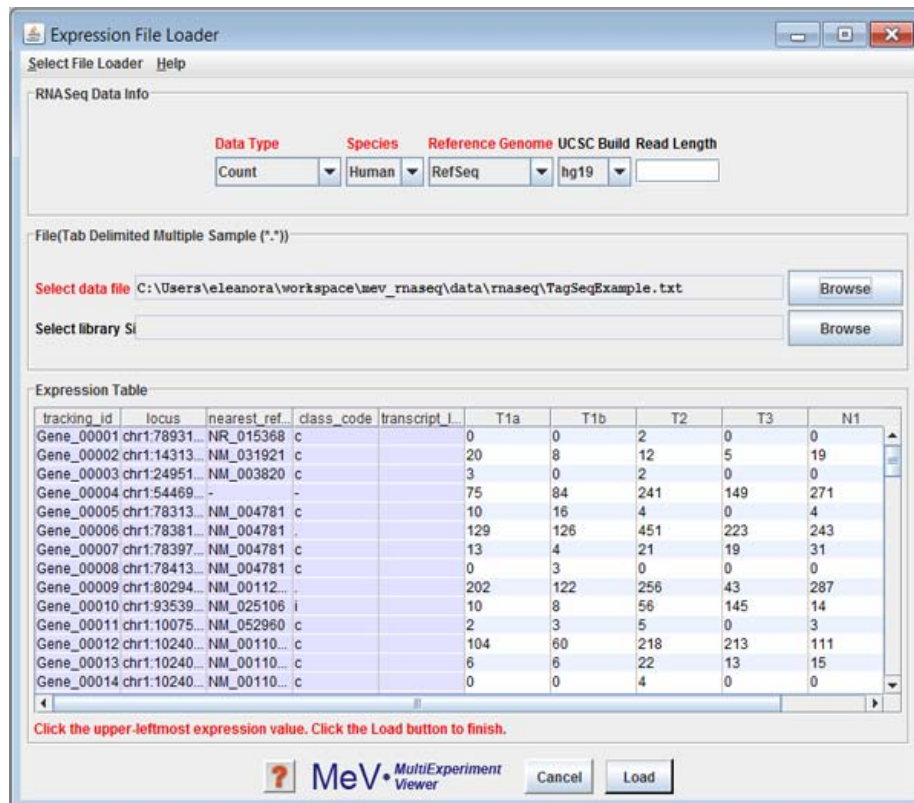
Expression File Loader

Select File Loader Help

RNASeq Data Info

Data Type Species Reference Genome UCSC Build Read Length

Count Human RefSeq hg19

File(Tab Delimited Multiple Sample (*.*))

Select data file C:\Users\eleanora\workspace\mev_rnaseq\data\rnaseq\TagSeqExample.txt Browse

Select library Si Browse

Expression Table

| tracking_id | locus | nearest_ref... | class_code | transcript_l... | T1a | T1b | T2 | T3 | N1 |
|---|---|---|---|---|---|---|---|---|---|
| Gene_00001 | chr1:78931... | NR_015368 | c | | 0 | 0 | 2 | 0 | 0 |
| Gene_00002 | chr1:14313... | NM_031921 | c | | 20 | 8 | 12 | 5 | 19 |
| Gene_00003 | chr1:24951... | NM_003820 | c | | 3 | 0 | 2 | 0 | 0 |
| Gene_00004 | chr1:54469... | - | - | | 75 | 84 | 241 | 149 | 271 |
| Gene_00005 | chr1:78313... | NM_004781 | c | | 10 | 16 | 4 | 0 | 4 |
| Gene_00006 | chr1:78381... | NM_004781 | . | | 129 | 126 | 451 | 223 | 243 |
| Gene_00007 | chr1:78397... | NM_004781 | c | | 13 | 4 | 21 | 19 | 31 |
| Gene_00008 | chr1:78413... | NM_004781 | c | | 0 | 3 | 0 | 0 | 0 |
| Gene_00009 | chr1:80294... | NM_00112... | . | | 202 | 122 | 256 | 43 | 287 |
| Gene_00010 | chr1:93539... | NM_025106 | i | | 10 | 8 | 56 | 145 | 14 |
| Gene_00011 | chr1:10075... | NM_052960 | c | | 2 | 3 | 5 | 0 | 3 |
| Gene_00012 | chr1:10240... | NM_00110... | c | | 104 | 60 | 218 | 213 | 111 |
| Gene_00013 | chr1:10240... | NM_00110... | c | | 6 | 6 | 22 | 13 | 15 |
| Gene_00014 | chr1:10240... | NM_00110... | c | | 0 | 0 | 4 | 0 | 0 |

Click the upper-leftmost expression value. Click the Load button to finish.

MeV MultiExperiment Viewer Cancel Load